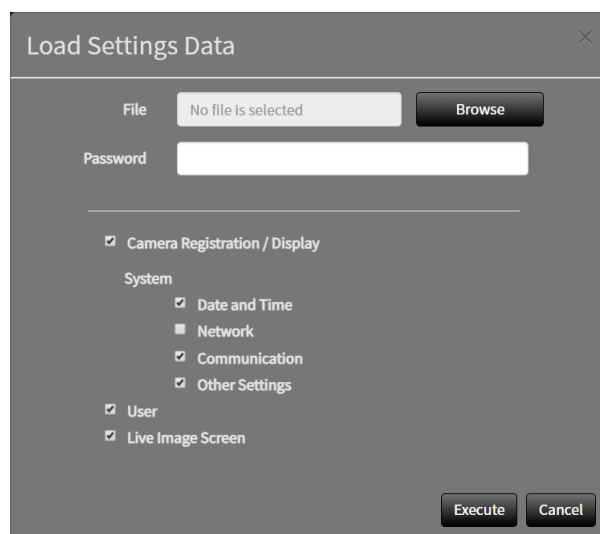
Load Settings Data

×

File

No file is selected

Browse

Password

☑ Camera Registration / Display

System

☑ Date and Time

☐ Network

☑ Communication

☑ Other Settings

☑ User

☑ Live Image Screen

Execute

Cancel